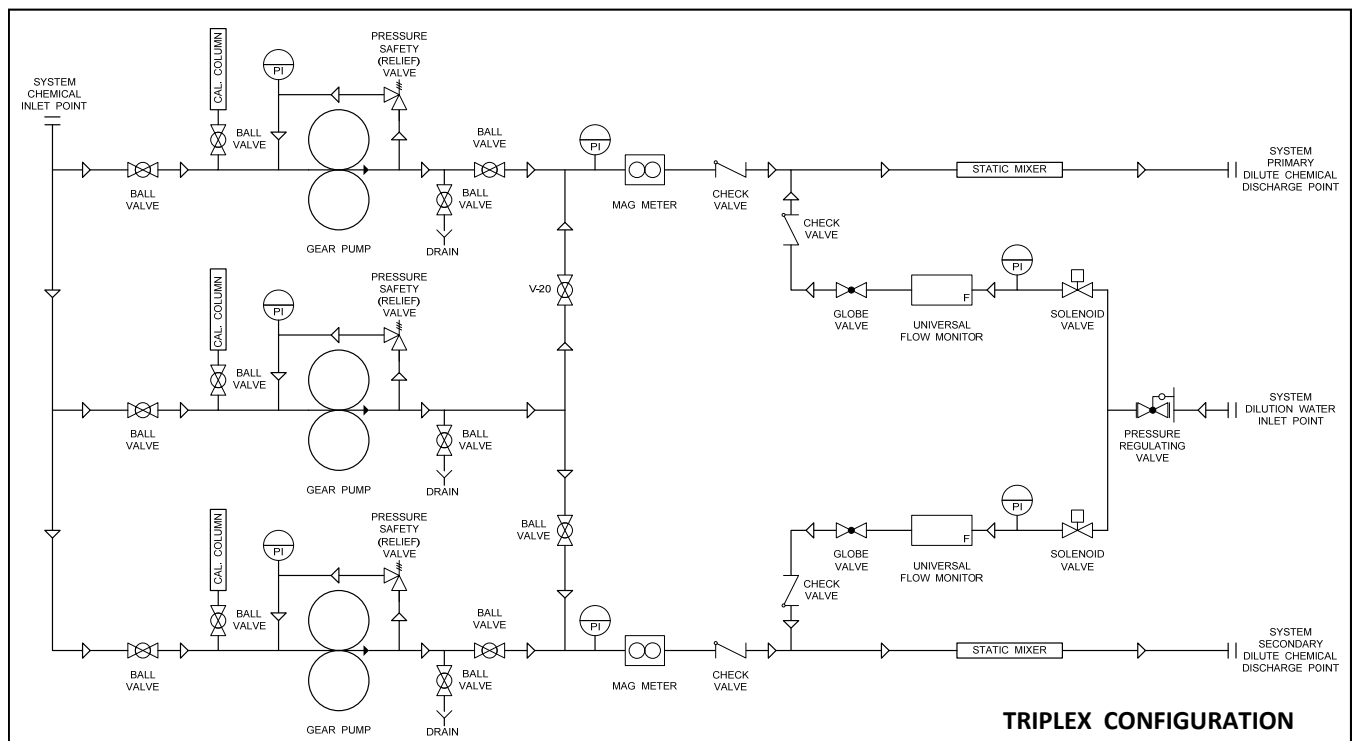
SYSTEM CHEMICAL INLET POINT

CAL. COLUMN

PI

PRESSURE SAFETY (RELIEF) VALVE

BALL VALVE

BALL VALVE

GEAR PUMP

BALL VALVE

BALL VALVE

DRAIN

PI

MAG METER

CHECK VALVE

STATIC MIXER

SYSTEM PRIMARY DILUTE CHEMICAL DISCHARGE POINT

CHECK VALVE

V-20

PI

GLOBE VALVE

F

UNIVERSAL FLOW MONITOR

SOLENOID VALVE

CAL. COLUMN

PI

PRESSURE SAFETY (RELIEF) VALVE

BALL VALVE

BALL VALVE

GEAR PUMP

BALL VALVE

DRAIN

PRESSURE REGULATING VALVE

SYSTEM DILUTION WATER INLET POINT

BALL VALVE

PI

GLOBE VALVE

F

UNIVERSAL FLOW MONITOR

SOLENOID VALVE

CHECK VALVE

CAL. COLUMN

PI

PRESSURE SAFETY (RELIEF) VALVE

BALL VALVE

BALL VALVE

GEAR PUMP

BALL VALVE

BALL VALVE

DRAIN

PI

MAG METER

CHECK VALVE

STATIC MIXER

SYSTEM SECONDARY DILUTE CHEMICAL DISCHARGE POINT

TRIPLEX CONFIGURATION